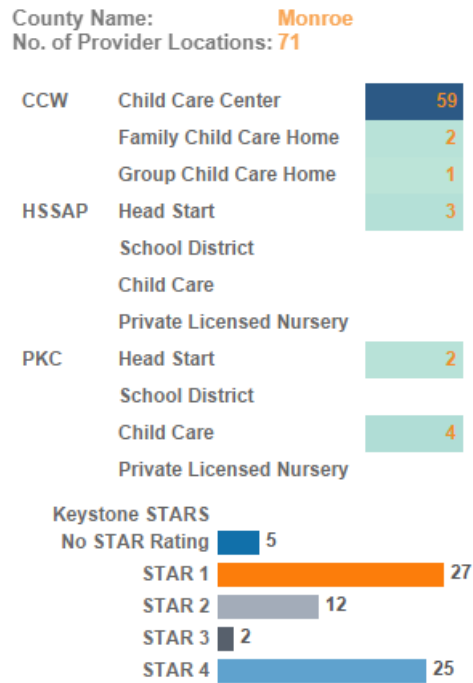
County Name: Monroe
No. of Provider Locations: 71

| | | |
|---|---|---|
| CCW | Child Care Center | 59 |
| | Family Child Care Home | 2 |
| | Group Child Care Home | 1 |
| HSSAP | Head Start | 3 |
| | School District | |
| | Child Care | |
| | Private Licensed Nursery | |
| PKC | Head Start | 2 |
| | School District | |
| | Child Care | 4 |
| | Private Licensed Nursery | |

Keystone STARS
No STAR Rating 5
STAR 1 27
STAR 2 12
STAR 3 2
STAR 4 25